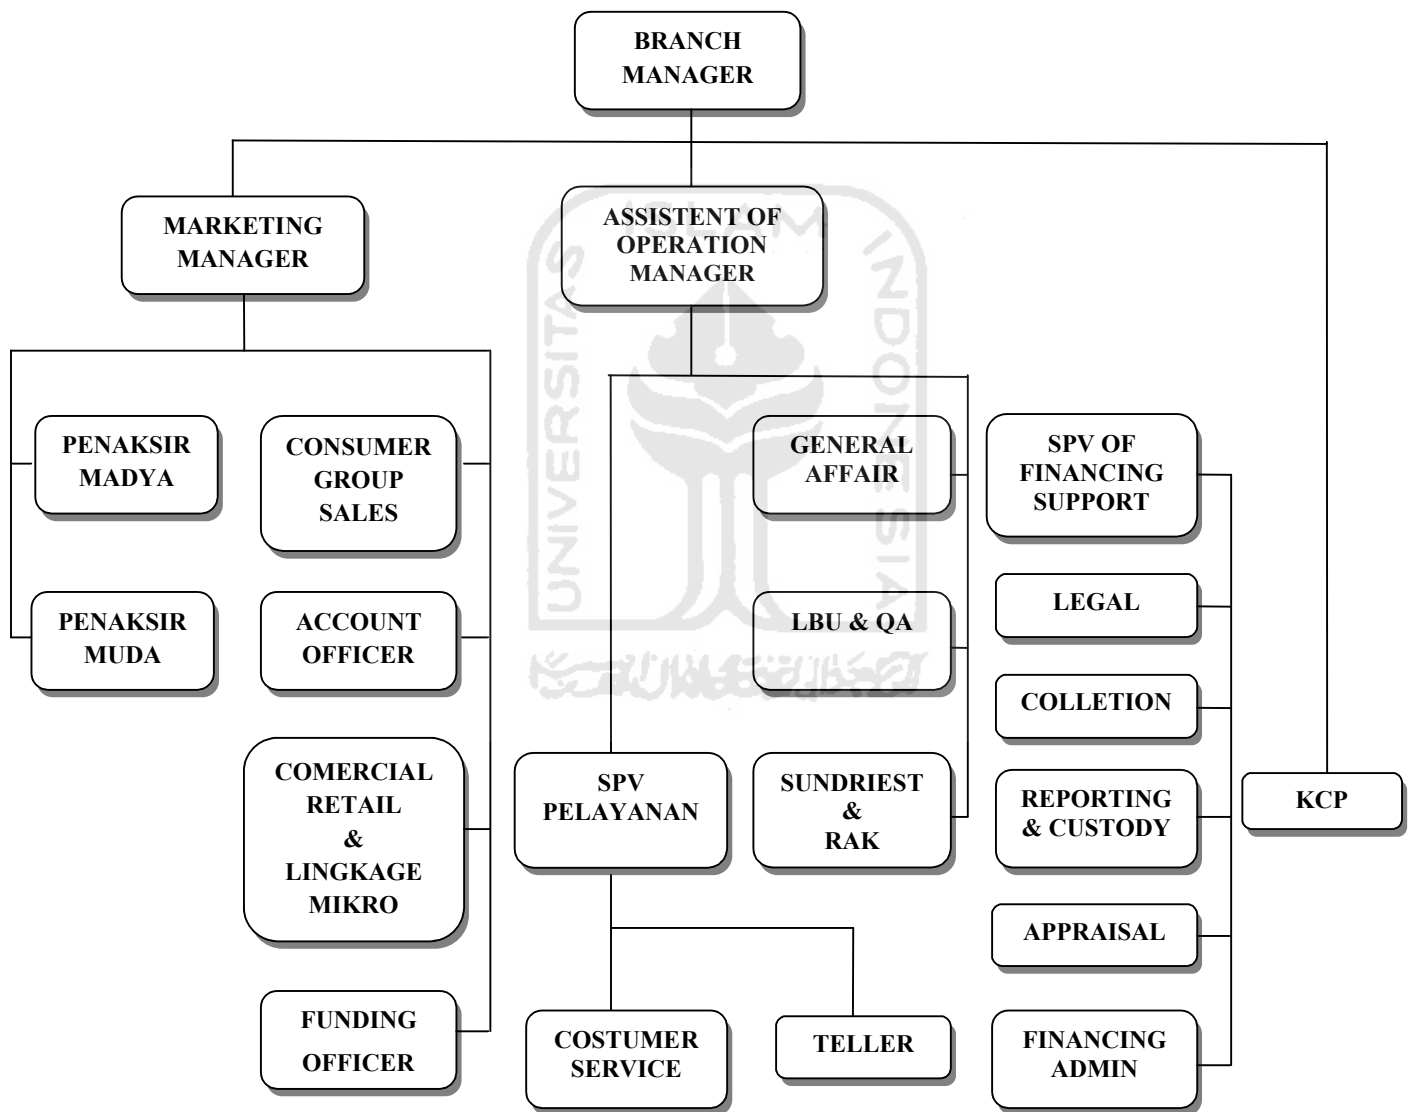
BRANCH MANAGER

MARKETING MANAGER

ASSISTENT OF OPERATION MANAGER

PENAKSIR MADYA

CONSUMER GROUP SALES

PENAKSIR MUDA

ACCOUNT OFFICER

COMERCIAL RETAIL & LINGKAGE MIKRO

FUNDING OFFICER

GENERAL AFFAIR

LBU & QA

SPV PELAYANAN

SUNDRIEST & RAK

COSTUMER SERVICE

TELLER

SPV OF FINANCING SUPPORT

LEGAL

COLLETION

REPORTING & CUSTODY

APPRAISAL

FINANCING ADMIN

KCP